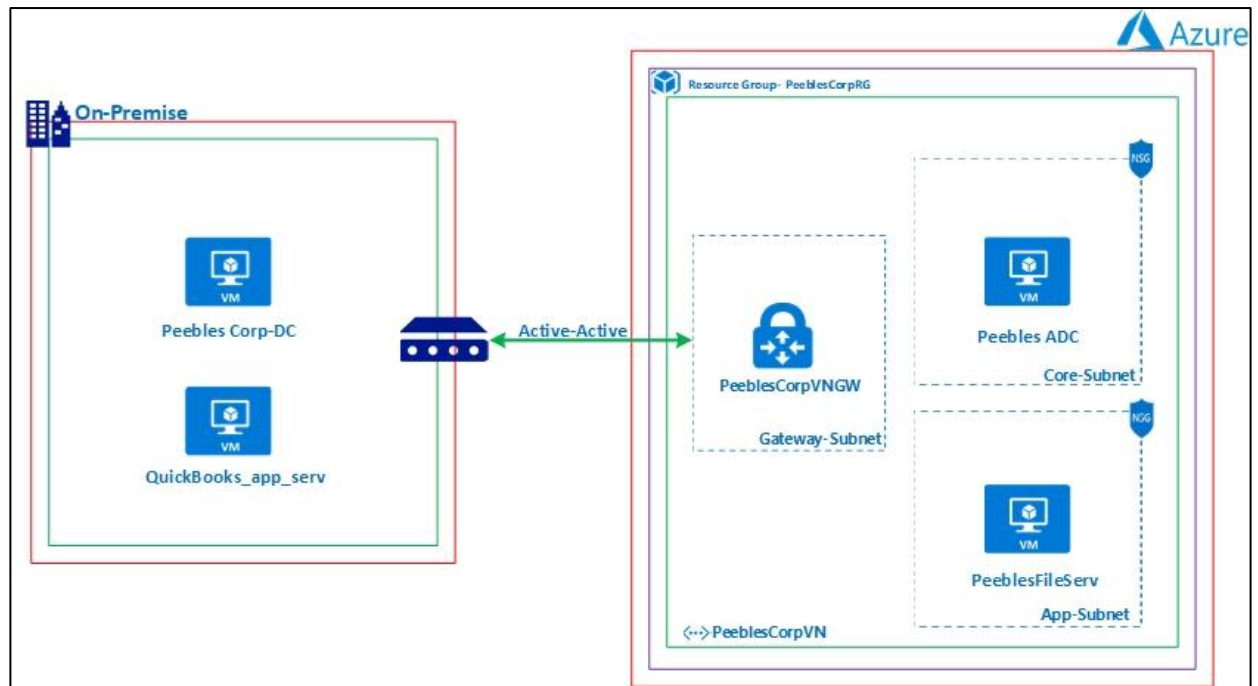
Azure

Resource Group- PeeblesCorpRG

On-Premise

NSG

VM

Peebles Corp-DC

VM

Peebles ADC

Active-Active

PeeblesCorpVNGW

Core-Subnet

NSG

VM

Gateway-Subnet

QuickBooks_app_serv

VM

PeeblesFileServ

App-Subnet

<···> PeeblesCorpVN